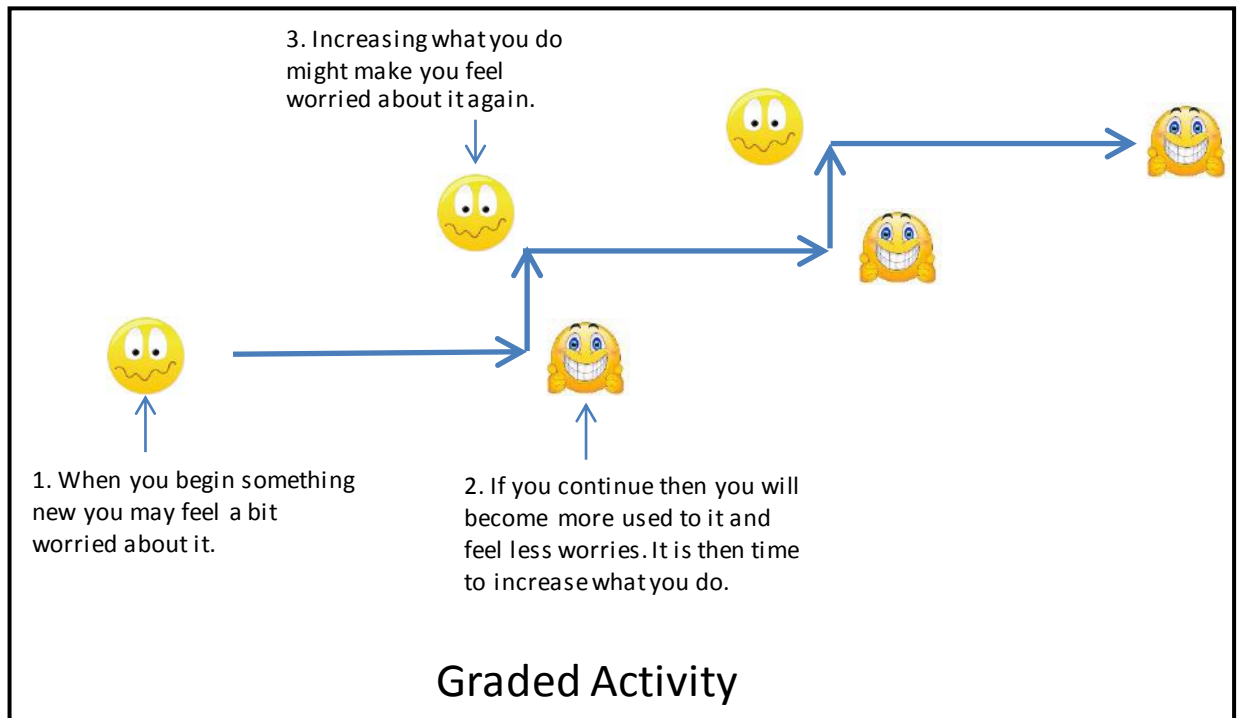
3. Increasing what you do might make you feel worried about it again.

1. When you begin something new you may feel a bit worried about it.

2. If you continue then you will become more used to it and feel less worries. It is then time to increase what you do.

Graded Activity